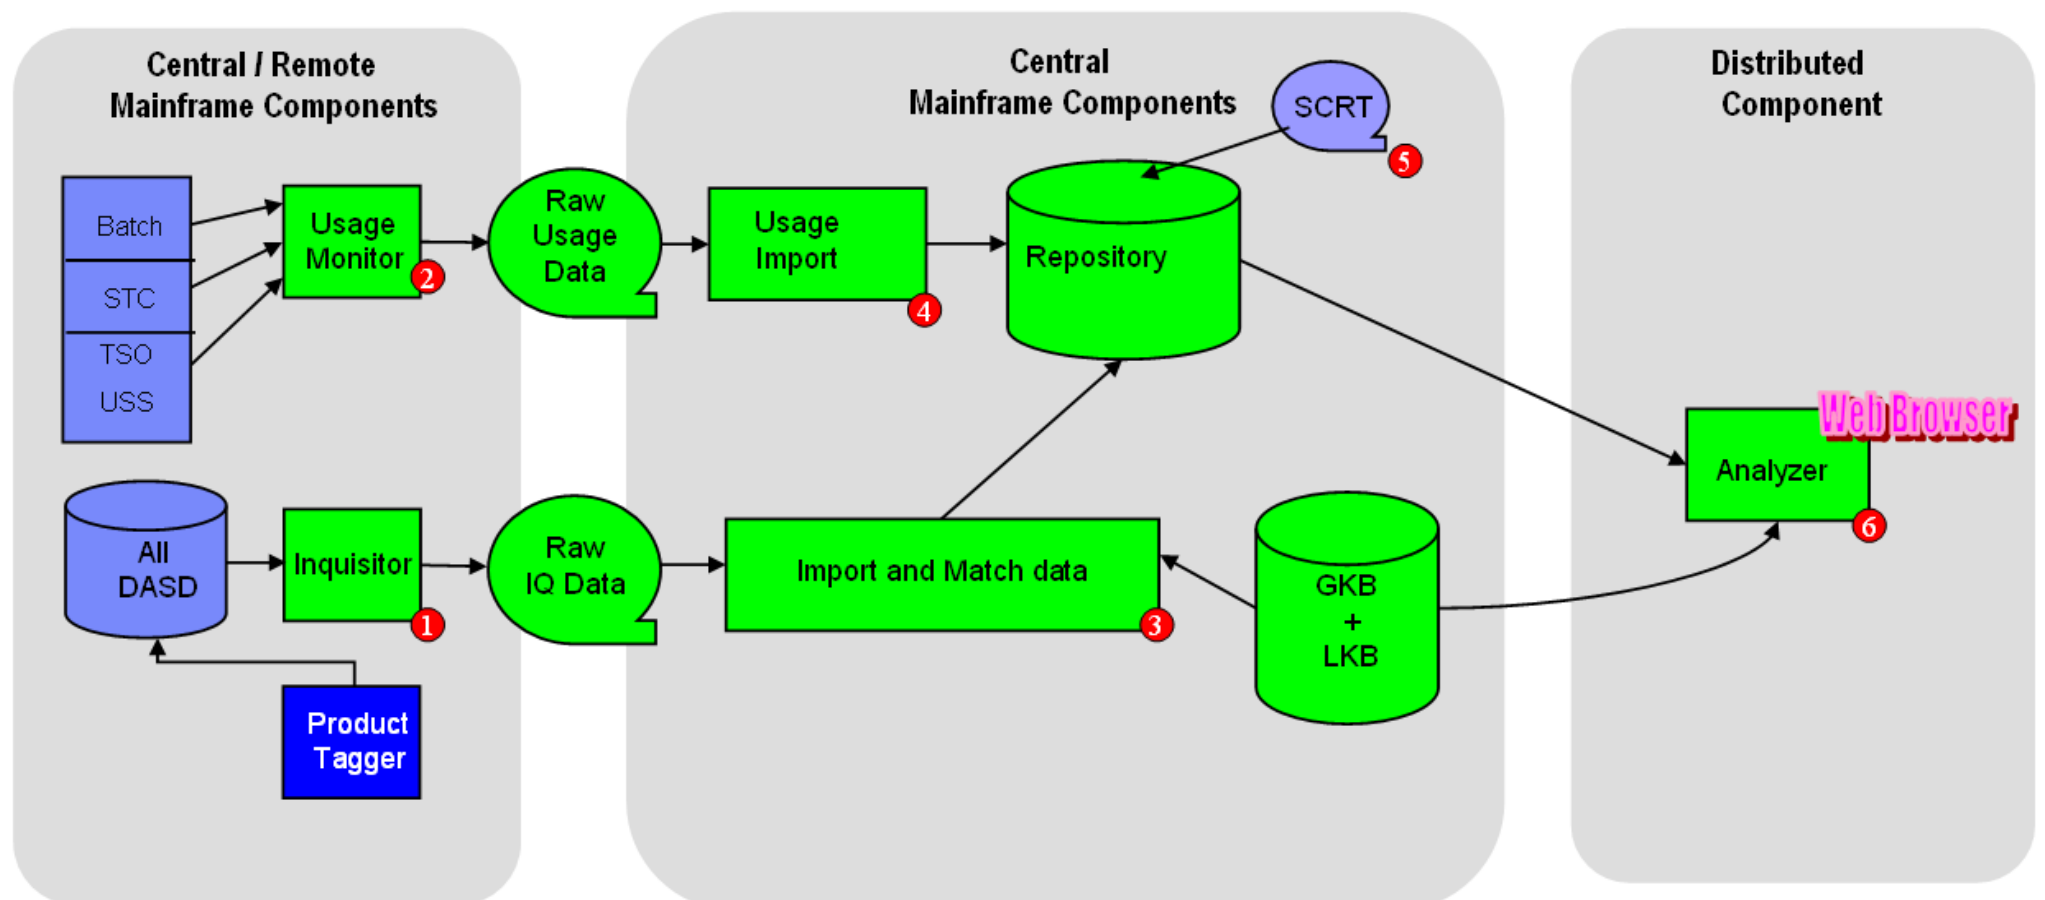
Central / Remote Mainframe Components

Batch

STC

TSO

USS

Usage Monitor

2

Raw Usage Data

All DASD

Inquisitor

1

Raw IQ Data

Product Tagger

Central Mainframe Components

SCRT

5

Usage Import

4

Repository

Import and Match data

3

GKB + LKB

Distributed Component

Web Browser

Analyzer

6